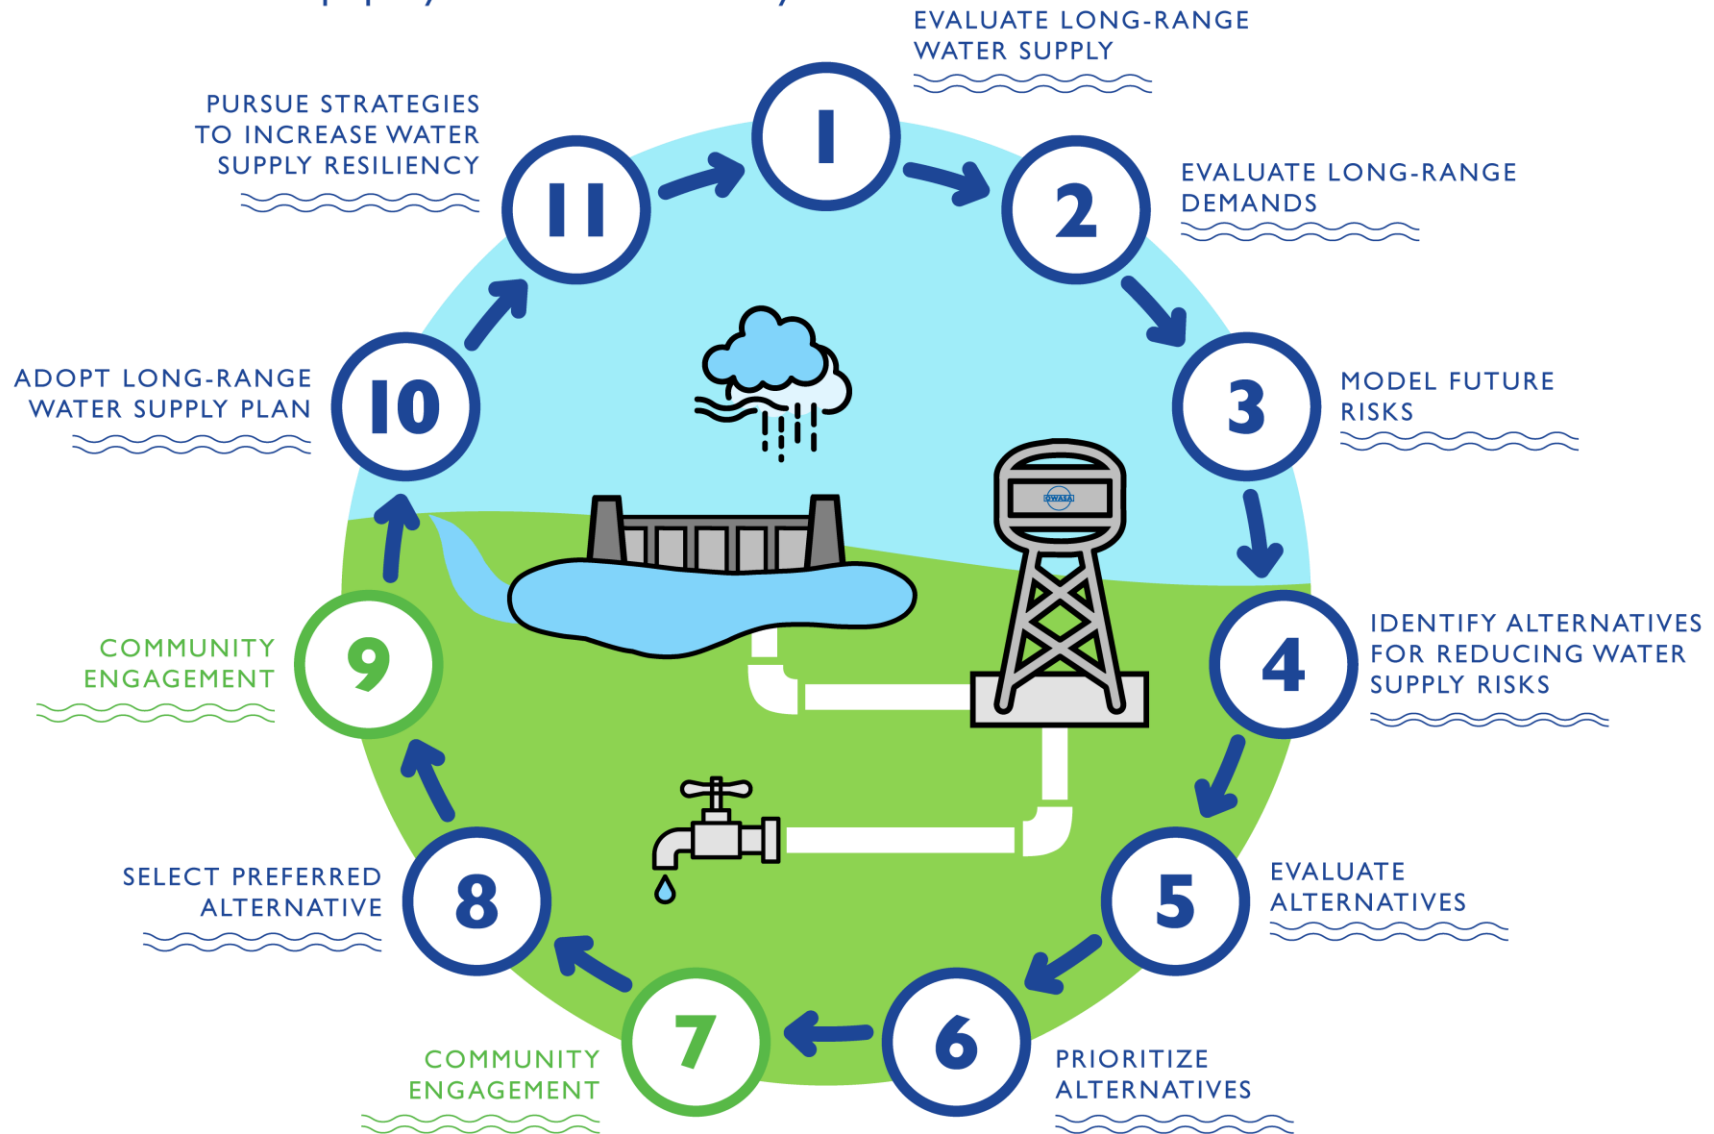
1
EVALUATE LONG-RANGE WATER SUPPLY

2
EVALUATE LONG-RANGE DEMANDS

3
MODEL FUTURE RISKS

4
IDENTIFY ALTERNATIVES FOR REDUCING WATER SUPPLY RISKS

5
EVALUATE ALTERNATIVES

6
PRIORITIZE ALTERNATIVES

7
COMMUNITY ENGAGEMENT

8
SELECT PREFERRED ALTERNATIVE

9
COMMUNITY ENGAGEMENT

10
ADOPT LONG-RANGE WATER SUPPLY PLAN

11
PURSUE STRATEGIES TO INCREASE WATER SUPPLY RESILIENCY

OWASA